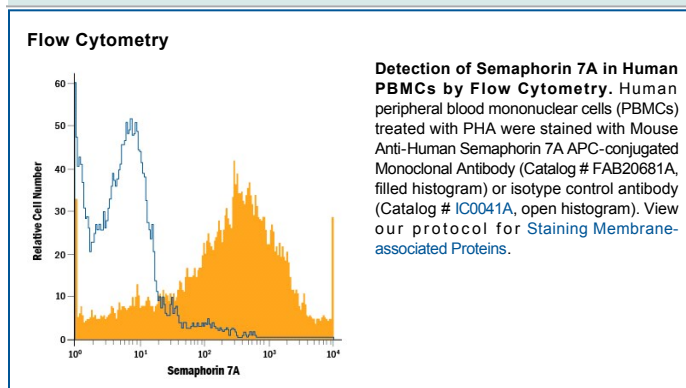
Flow Cytometry

60
50
40
30
20
10
0
Relative Cell Number
$10^0$
$10^1$
$10^2$
$10^3$
$10^4$
Semaphorin 7A

Detection of Semaphorin 7A in Human PBMCs by Flow Cytometry. Human peripheral blood mononuclear cells (PBMCs) treated with PHA were stained with Mouse Anti-Human Semaphorin 7A APC-conjugated Monoclonal Antibody (Catalog # FAB20681A, filled histogram) or isotype control antibody (Catalog # IC0041A, open histogram). View our protocol for Staining Membrane-associated Proteins.